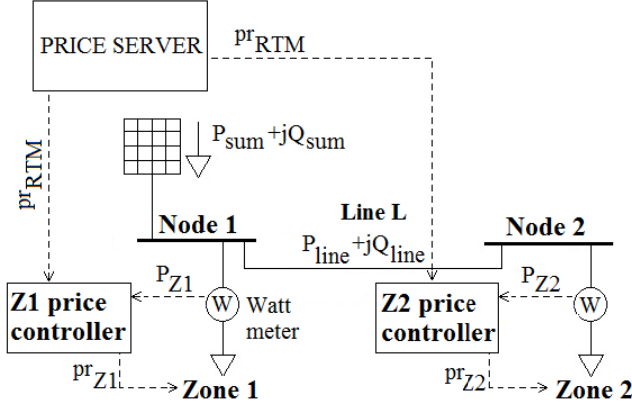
PRICE SERVER

$pr_{RTM}$

$pr_{RTM}$

$P_{sum}+jQ_{sum}$

Node 1

Line L

$P_{line}+jQ_{line}$

Node 2

$P_{Z1}$

W

Watt meter

$P_{Z2}$

W

Z1 price controller

Z2 price controller

$pr_{Z1}$

Zone 1

$pr_{Z2}$

Zone 2